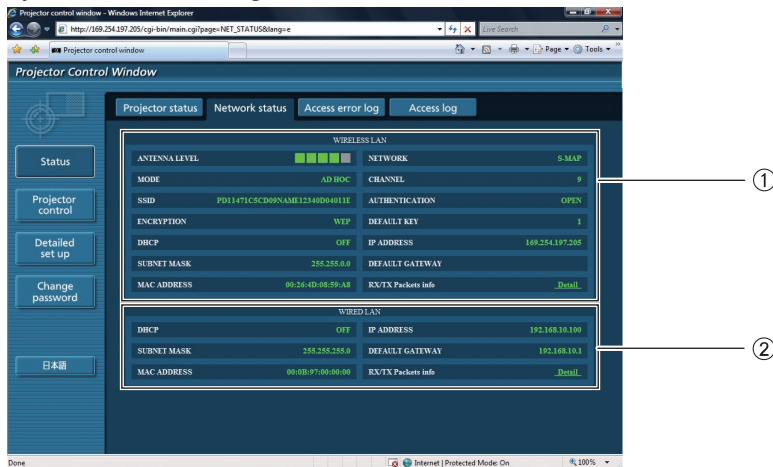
Projector control window - Windows Internet Explorer

http://169.254.197.205/cgi-bin/main.cgi?page=NET_STATUS&lang=e

Live Search

Projector control window

Page ▾ Tools ▾

Projector Control Window

Projector status | Network status | Access error log | Access log

Status

Projector control

Detailed set up

Change password

日本語

WIRELESS LAN

| ANTENNA LEVEL | | NETWORK | S-MAP |
|---|---|---|---|
| MODE | AD HOC | CHANNEL | 9 |
| SSID | PD11471C5CD09NAME12340D04011E | AUTHENTICATION | OPEN |
| ENCRYPTION | WEP | DEFAULT KEY | 1 |
| DHCP | OFF | IP ADDRESS | 169.254.197.205 |
| SUBNET MASK | 255.255.0.0 | DEFAULT GATEWAY | |
| MAC ADDRESS | 00:26:4D:08:59:A8 | RX/TX Packets info | Detail |

WIRED LAN

| DHCP | OFF | IP ADDRESS | 192.168.10.100 |
|---|---|---|---|
| SUBNET MASK | 255.255.255.0 | DEFAULT GATEWAY | 192.168.10.1 |
| MAC ADDRESS | 00:0B:97:00:00:00 | RX/TX Packets info | Detail |

①

②

Done

Internet | Protected Mode: On

100% ▾